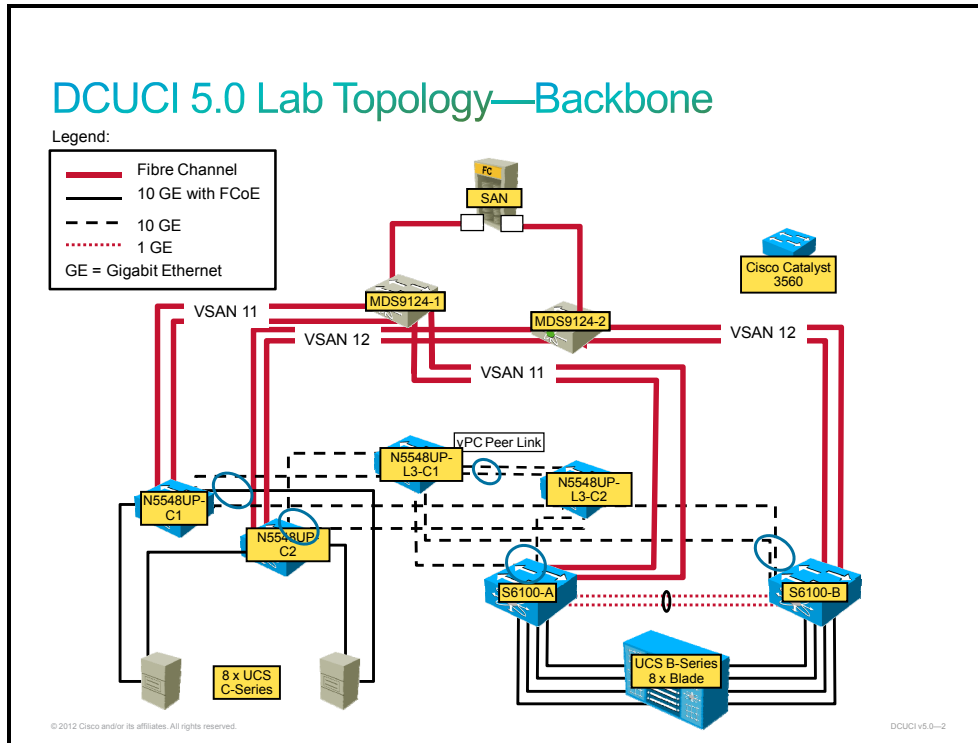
DCUCI 5.0 Lab Topology—Backbone

Legend:

Fibre Channel
10 GE with FCoE
10 GE
1 GE
GE = Gigabit Ethernet

FC
SAN

Cisco Catalyst 3560

MDS9124-1
MDS9124-2

VSAN 11
VSAN 12
VSAN 12
VSAN 11

vPC Peer Link

N5548UP-L3-C1
N5548UP-L3-C2
N5548UP-C1
N5548UP C2

S6100-A
S6100-B

8 x UCS C-Series

UCS B-Series 8 x Blade

© 2012 Cisco and/or its affiliates. All rights reserved.

DCUCI v5.0—2